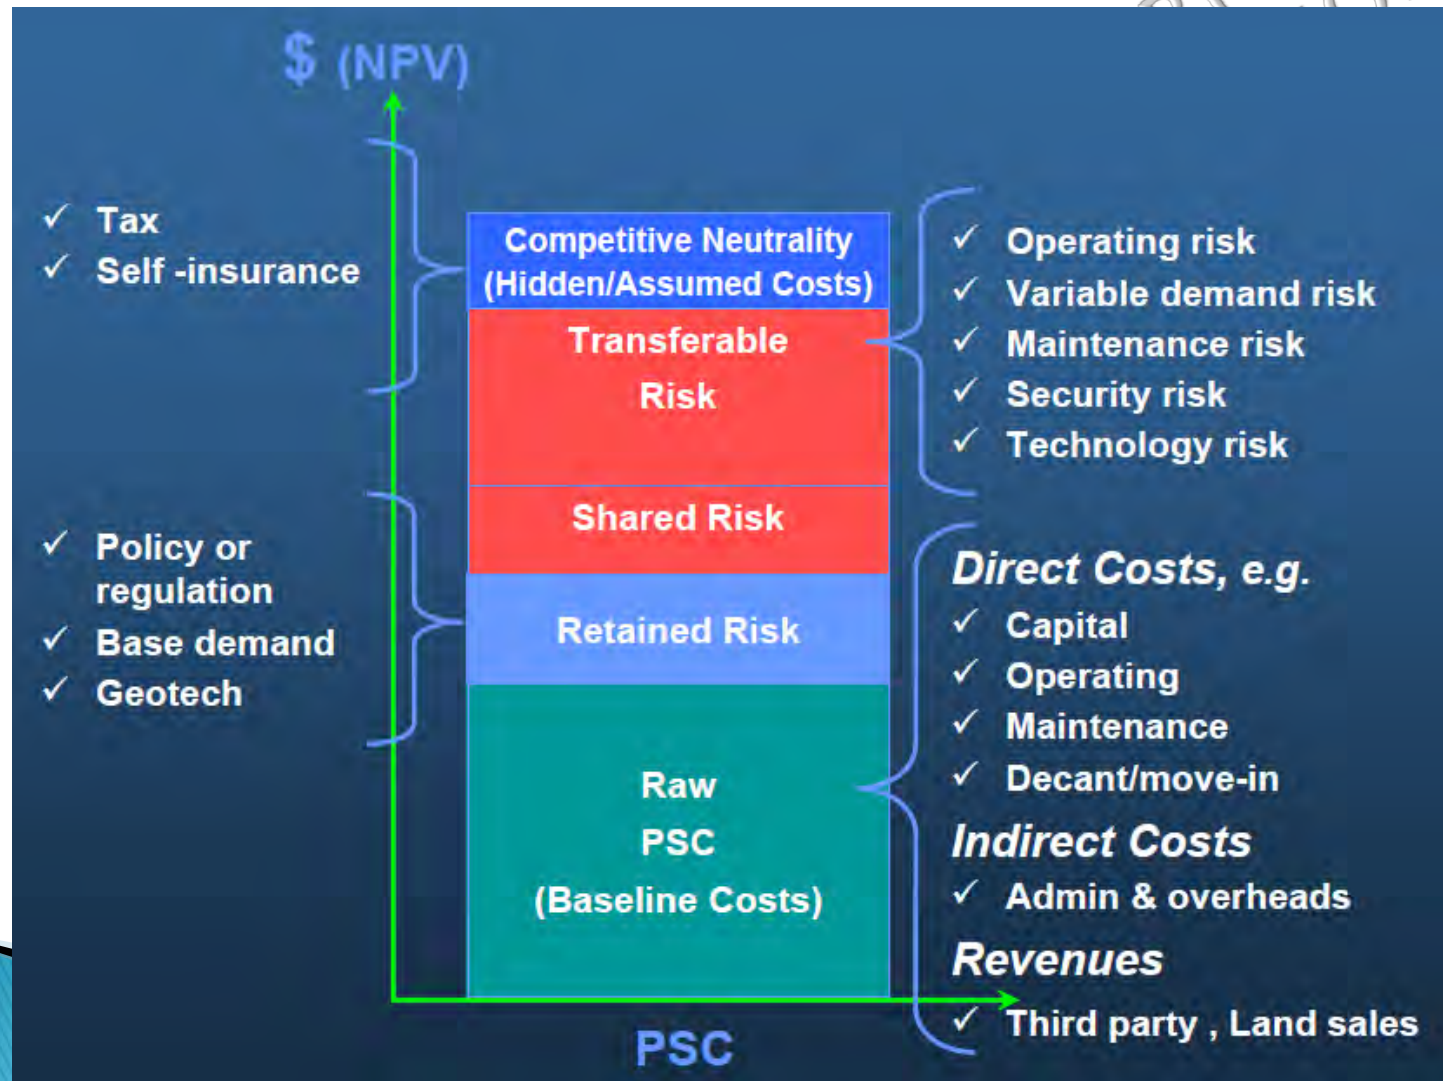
$ (NPV)

✓ Tax
✓ Self -insurance

✓ Policy or regulation
✓ Base demand
✓ Geotech

Competitive Neutrality (Hidden/Assumed Costs)

Transferable Risk

Shared Risk

Retained Risk

Raw PSC (Baseline Costs)

PSC

✓ Operating risk
✓ Variable demand risk
✓ Maintenance risk
✓ Security risk
✓ Technology risk

Direct Costs, e.g.
✓ Capital
✓ Operating
✓ Maintenance
✓ Decant/move-in

Indirect Costs
✓ Admin & overheads

Revenues
✓ Third party , Land sales